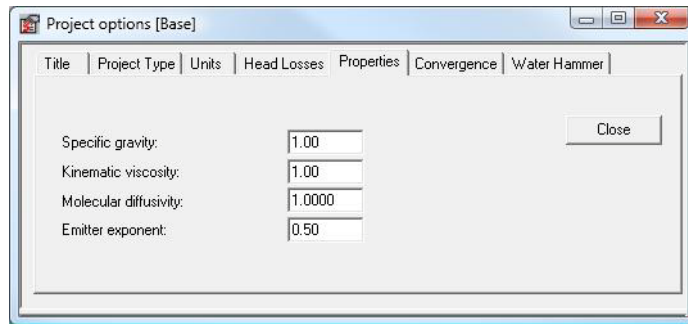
Project options [Base]

Title | Project Type | Units | Head Losses | Properties | Convergence | Water Hammer

Close

Specific gravity: 1.00
Kinematic viscosity: 1.00
Molecular diffusivity: 1.0000
Emitter exponent: 0.50